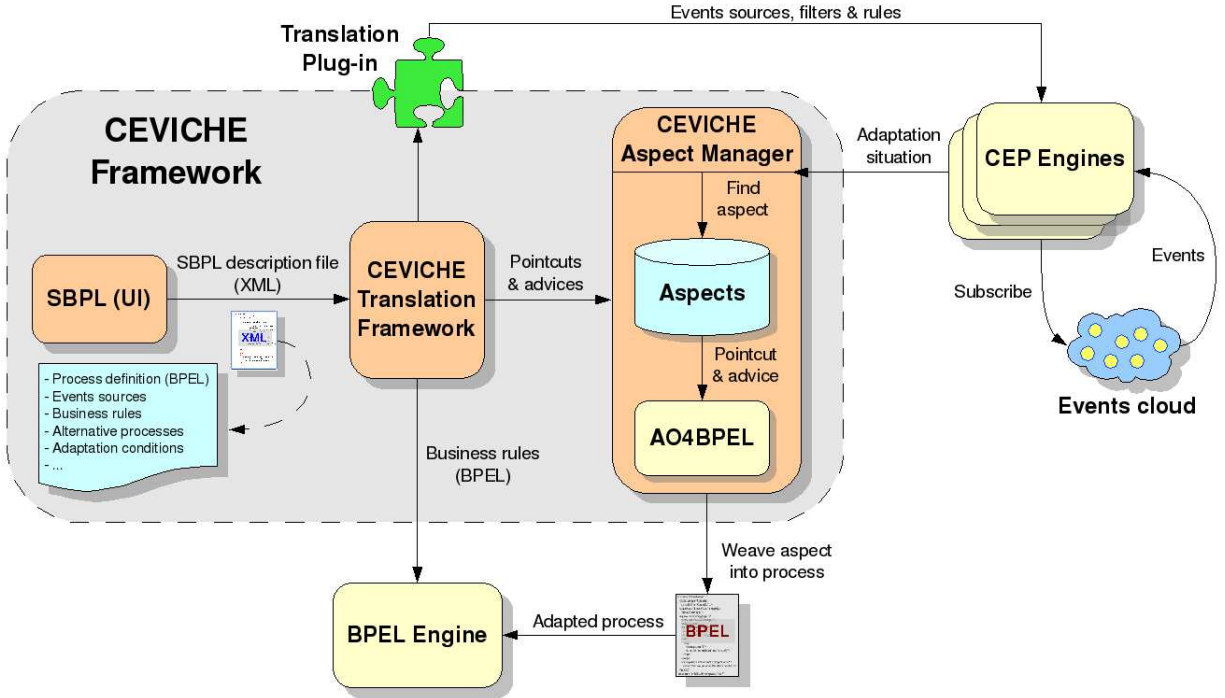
Translation Plug-in

Events sources, filters & rules

CEVICHE Framework

CEVICHE Aspect Manager

Adaptation situation

CEP Engines

Find aspect

SBPL description file (XML)

SBPL (UI)

CEVICHE Translation Framework

Pointcuts & advices

Aspects

Events

Subscribe

XML

Pointcut & advice

- Process definition (BPEL)
- Events sources
- Business rules
- Alternative processes
- Adaptation conditions
- ...

AO4BPEL

Events cloud

Business rules (BPEL)

Weave aspect into process

BPEL Engine

Adapted process

BPEL